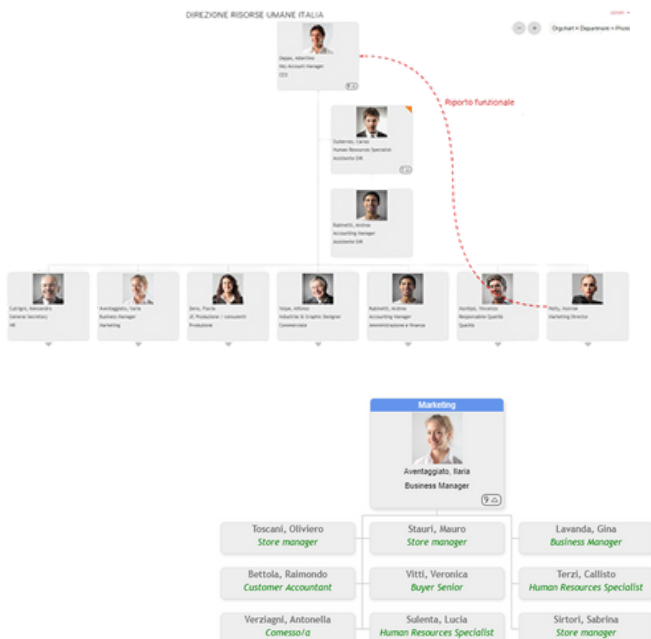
DIREZIONE RISORSE UMANE ITALIA

Orgchart > Department > Photo

Deppe, Albertino
Key Account Manager
CEO

Riporto funzionale

Gutierrez, Carlos
Human Resources Specialist
Assistente DIR

Rabinetti, Andrea
Accounting Manager
Assistente DIR

Cutrigno, Alessandro
General Secretary
HR

Aventaggiato, Ilaria
Business Manager
Marketing

Zero, Paola
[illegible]
Produzione

Volpe, Alfonso
Industrial & Graphic Designer
Commerciale

Rabinetti, Andrea
Accounting Manager
Amministrazione e finanza

Nardini, Vincenzo
Responsabile Qualità
Qualità

Holly, Arianne
Marketing Director

Marketing

Aventaggiato, Ilaria
Business Manager

Toscani, Oliviero
Store manager

Stauri, Mauro
Store manager

Lavanda, Gina
Business Manager

Bettola, Raimondo
Customer Accountant

Vitti, Veronica
Buyer Senior

Terzi, Callisto
Human Resources Specialist

Verziagni, Antonella
Comesso/a

Sulenta, Lucia
Human Resources Specialist

Sirtori, Sabrina
Store manager